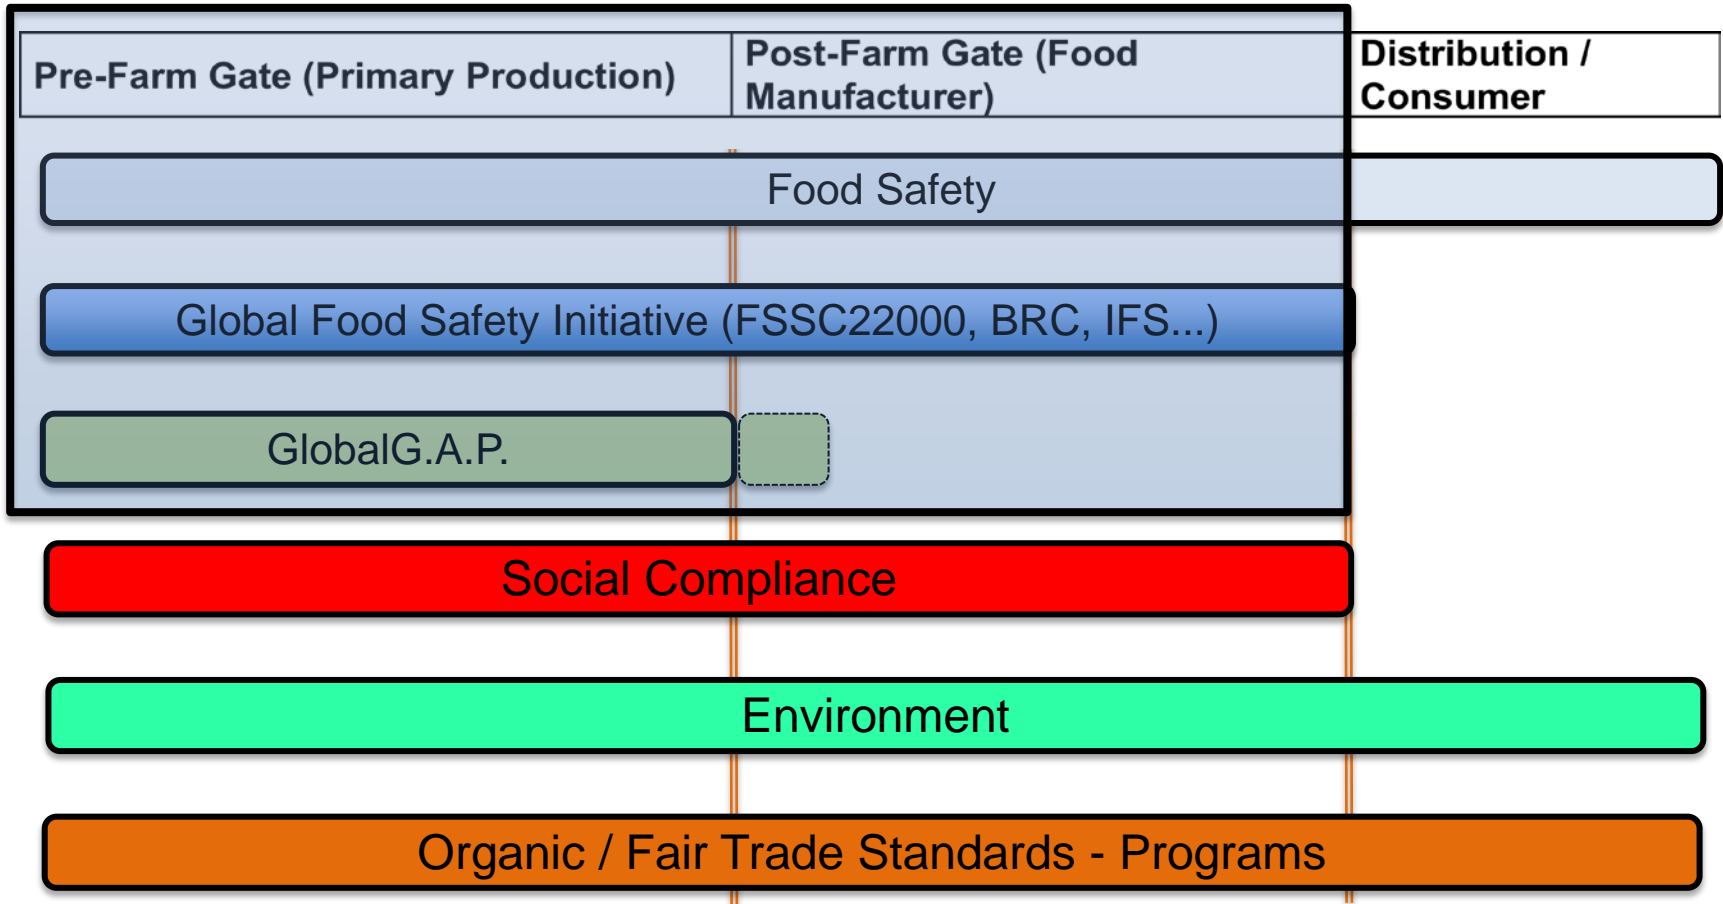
| Pre-Farm Gate (Primary Production) | Post-Farm Gate (Food Manufacturer) | Distribution / Consumer |
|---|---|---|

Food Safety

Global Food Safety Initiative (FSSC22000, BRC, IFS...)

GlobalG.A.P.

Social Compliance

Environment

Organic / Fair Trade Standards - Programs